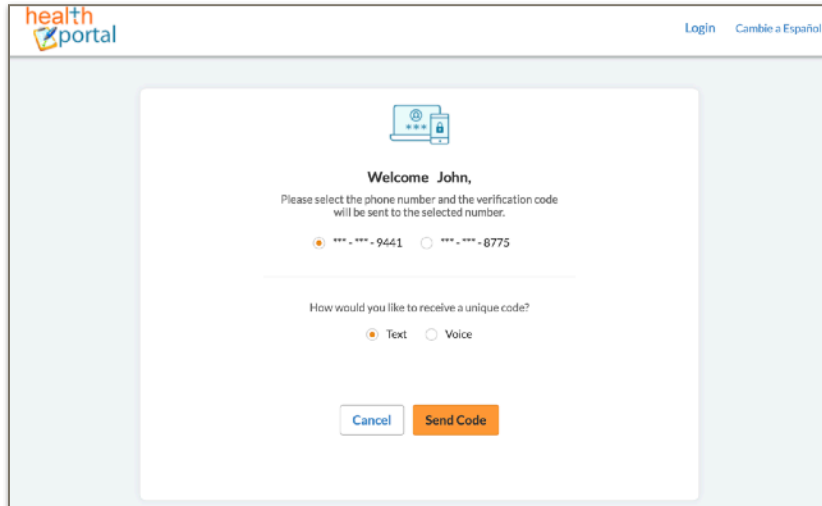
health portal

Login Cambie a Español

Welcome John,

Please select the phone number and the verification code will be sent to the selected number.

\*\*\* - \*\*\* - 9441 \*\*\* - \*\*\* - 8775

How would you like to receive a unique code?

Text Voice

Cancel Send Code